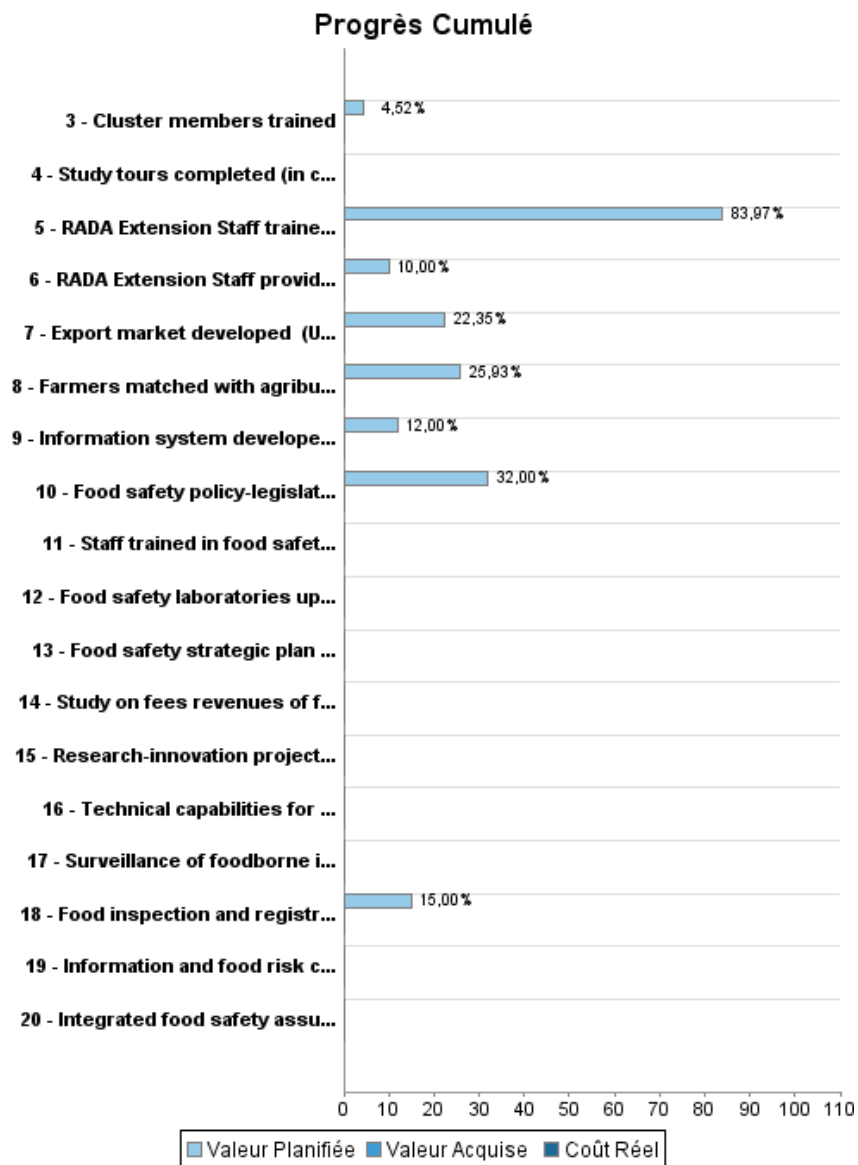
Progrès Cumulé

3 - Cluster members trained
4,52 %
4 - Study tours completed (in c...
5 - RADA Extension Staff traine...
83,97 %
6 - RADA Extension Staff provid...
10,00 %
7 - Export market developed (U...
22,35 %
8 - Farmers matched with agribu...
25,93 %
9 - Information system develope...
12,00 %
10 - Food safety policy-legislat...
32,00 %
11 - Staff trained in food safet...
12 - Food safety laboratories up...
13 - Food safety strategic plan ...
14 - Study on fees revenues of f...
15 - Research-innovation project...
16 - Technical capabilities for ...
17 - Surveillance of foodborne i...
18 - Food inspection and registr...
15,00 %
19 - Information and food risk c...
20 - Integrated food safety assu...

0 10 20 30 40 50 60 70 80 90 100 110

Valeur Planifiée Valeur Acquise Coût Réel